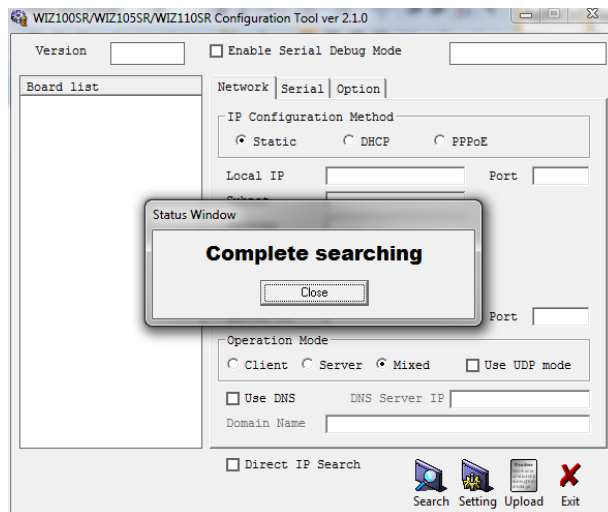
WIZ100SR/WIZ105SR/WIZ110SR Configuration Tool ver 2.1.0

Version

Enable Serial Debug Mode

Board list

Network | Serial | Option

IP Configuration Method

Static  DHCP  PPPoE

Local IP

Port

Subnet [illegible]

Status Window

Complete searching

Close

Port

Operation Mode

Client  Server  Mixed

Use UDP mode

Use DNS

DNS Server IP

Domain Name

Direct IP Search

Search  Setting  Upload  Exit